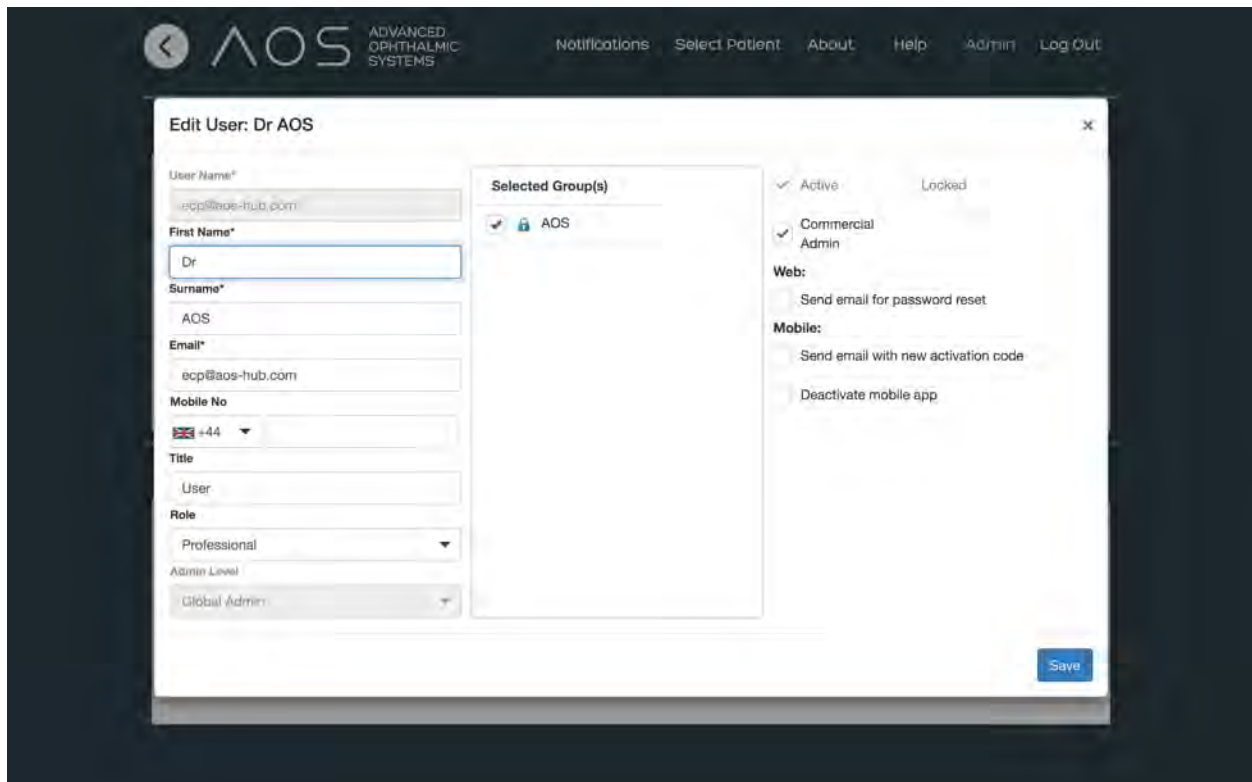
AOS ADVANCED OPHTHALMIC SYSTEMS

Notifications Select Patient About Help Admin Log Out

Edit User: Dr AOS

×

User Name*

ecp@aos-hub.com

First Name*

Dr

Surname*

AOS

Email*

ecp@aos-hub.com

Mobile No

+44

Title

User

Role

Professional

Admin Level

Global Admin

Selected Group(s)

AOS

Active

Locked

Commercial Admin

Web:

Send email for password reset

Mobile:

Send email with new activation code

Deactivate mobile app

Save